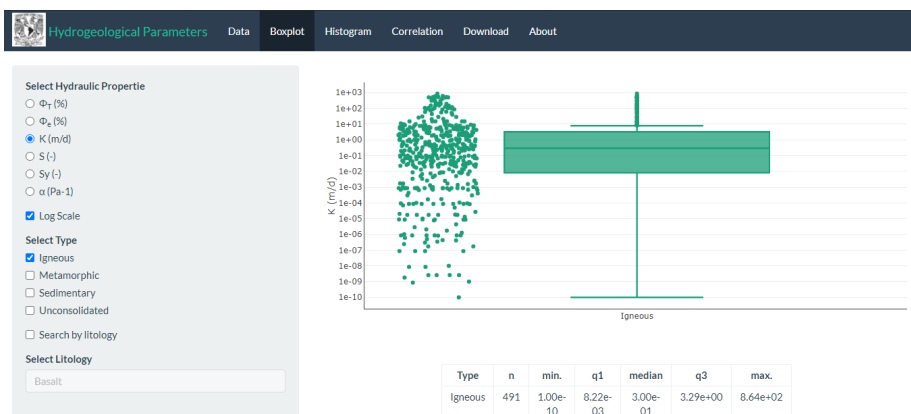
Hydrogeological Parameters Data Boxplot Histogram Correlation Download About

Select Hydraulic Propertie

$\Phi_T$ (%)

$\Phi_e$ (%)

K (m/d)

S (-)

Sy (-)

α (Pa-1)

Log Scale

Select Type

Igneous

Metamorphic

Sedimentary

Unconsolidated

Search by litology

Select Litology

Basalt

1e+03
1e+02
1e+01
1e+00
1e-01
1e-02
1e-03
1e-04
1e-05
1e-06
1e-07
1e-08
1e-09
1e-10

K (m/d)

Igneous

| Type | n | min. | q1 | median | q3 | max. |
|---|---|---|---|---|---|---|
| Igneous | 491 | 1.00e-10 | 8.22e-03 | 3.00e-01 | 3.29e+00 | 8.64e+02 |